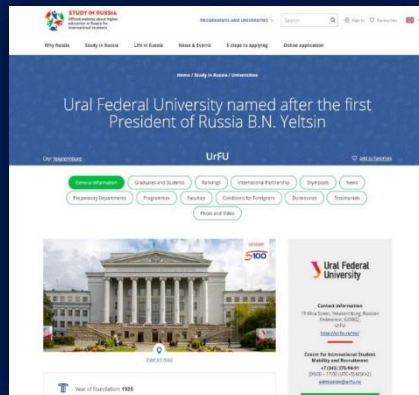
STUDY IN RUSSIA
Official website about higher education in Russia for international students

PROGRAMMES AND UNIVERSITIES
Search
Sign in
Favorites

Why Russia
Study in Russia
Life in Russia
News & Events
6 steps to applying
Online application

Home / Study in Russia / Universities

Ural Federal University named after the first President of Russia B.N. Yeltsin

City: Yekaterinburg
UrFU
Add to favorites

General information
Graduates and Students
Rankings
International Partnership
Olympiads
News
Preparatory Departments
Programmes
Faculties
Conditions for Foreigners
Dormitories
Testimonials
Photo and Video

5100

Ural Federal University

Contact information
19 Mira Street, Yekaterinburg, Russian Federation, 620002
UrFU
http://urfu.ru/en/

Center for International Students Mobility and Recruitment
+7 (343) 375-94-91
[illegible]
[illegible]

Year of foundation: 1920